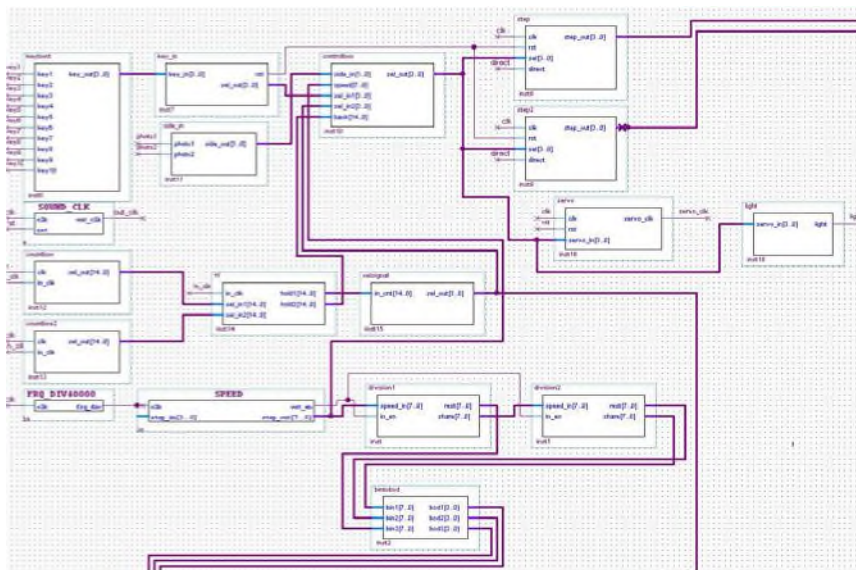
keyboard
key1
key2
key3
key4
key5
key6
key7
key8
key9
key10
key_out[3..0]
inst0

key_in
key_in[3..0]
rst
sel_out[1..0]
inst7

side_in
photo1
photo2
side_out[1..0]
inst11

control
side_in[1..0]
speed[7..0]
sel_in1[1..0]
sel_in2[1..0]
back[14..0]
sel_out[1..0]
inst10

step
clk
rst
sel[1..0]
direct
step_out[3..0]
inst5

step2
clk
rst
sel[1..0]
direct
step_out[3..0]
inst9

servo
clk
rst
servo_in[1..0]
servo_clk
inst16

light
servo_in[1..0]
light
inst18

SOUND_CLK
clk
rst
out_clk

counter
clk
in_clk
sel_out[14..0]
inst12

counter2
clk
in_clk
sel_out[14..0]
inst13

in_clk
sel_in1[14..0]
sel_in2[14..0]
hold1[14..0]
hold2[14..0]
inst14

cntsignal
in_cnt[14..0]
sel_out[1..0]
inst15

FRQ_DIV40000
clk
frq_div

SPEED
clk
step_in[3..0]
out_sp
step_out[7..0]

division1
speed_in[7..0]
in_en
rest[7..0]
chars[7..0]
inst

division2
speed_in[7..0]
in_en
rest[7..0]
chars[7..0]
inst1

bintobcd
bin1[7..0]
bin2[7..0]
bin3[7..0]
bcd1[3..0]
bcd2[3..0]
bcd3[3..0]
inst2